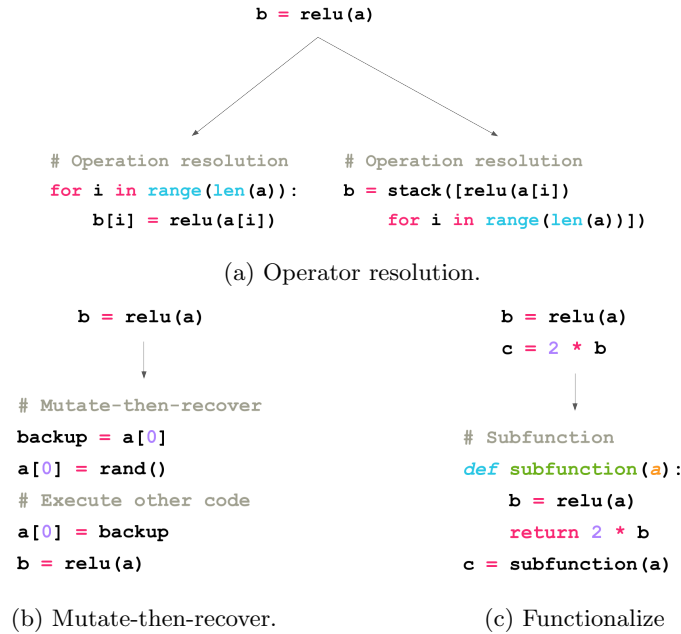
b = relu(a)

# Operation resolution
for i in range(len(a)):
    b[i] = relu(a[i])

# Operation resolution
b = stack([relu(a[i])
    for i in range(len(a))])

(a) Operator resolution.

b = relu(a)

# Mutate-then-recover
backup = a[0]
a[0] = rand()
# Execute other code
a[0] = backup
b = relu(a)

(b) Mutate-then-recover.

b = relu(a)
c = 2 * b

# Subfunction
def subfunction(a):
    b = relu(a)
    return 2 * b
c = subfunction(a)

(c) Functionalize